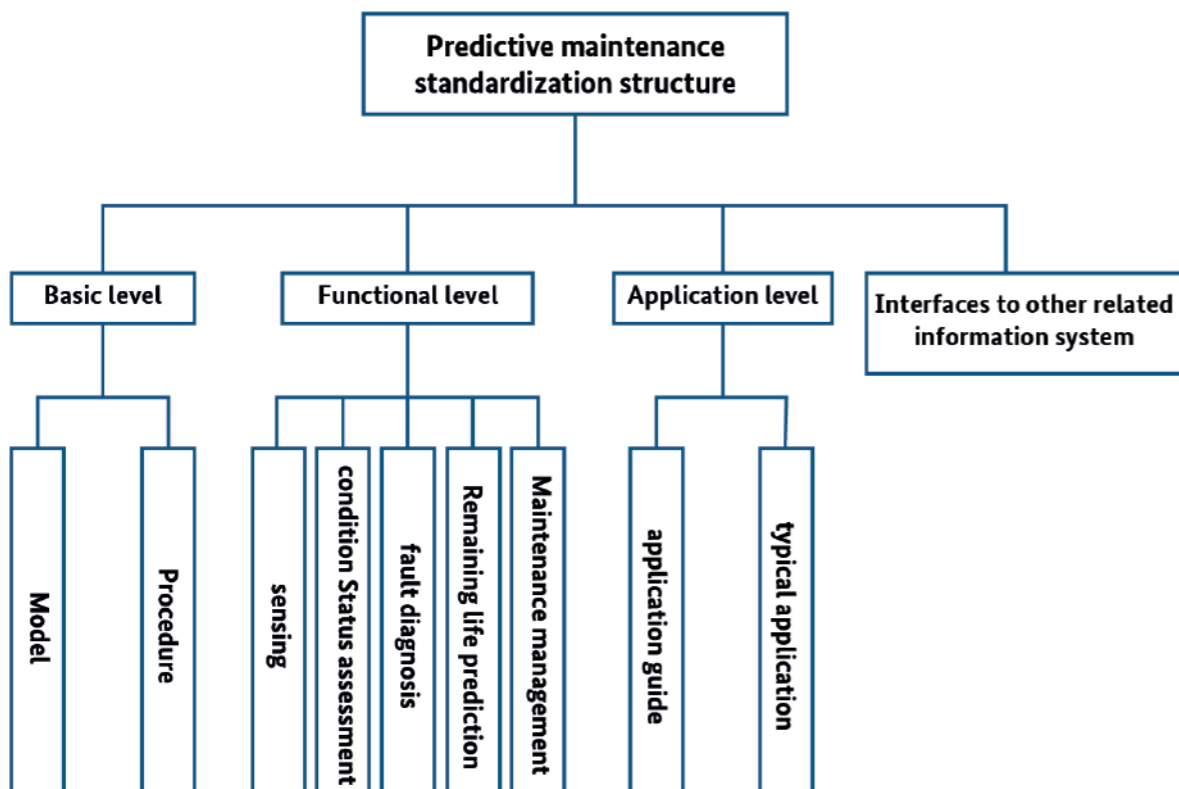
Predictive maintenance standardization structure

Basic level

Functional level

Application level

Interfaces to other related information system

Model

Procedure

sensing

condition Status assessment

fault diagnosis

Remaining life prediction

Maintenance management

application guide

typical application